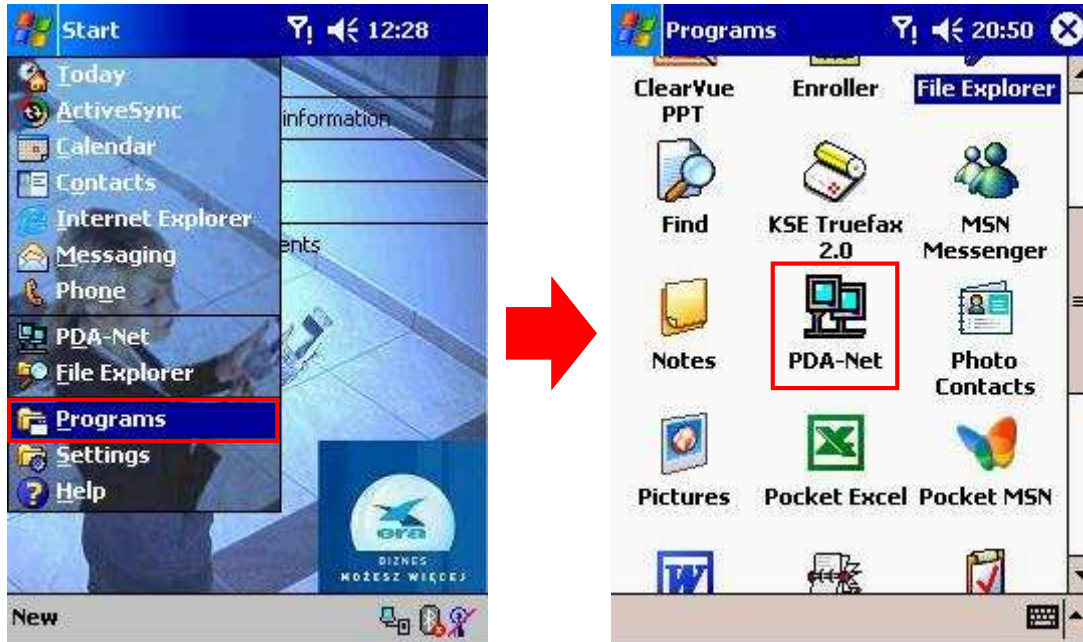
Start 12:28

Today
ActiveSync
Calendar
Contacts
Internet Explorer
Messaging
Phone
PDA-Net
File Explorer
Programs
Settings
Help

information

ents

era
BIZNES
MOŻESZ WIĘCEJ

New

Programs 20:50

ClearVue PPT
Enroller
File Explorer
Find
KSE Truefax 2.0
MSN Messenger
Notes
PDA-Net
Photo Contacts
Pictures
Pocket Excel
Pocket MSN